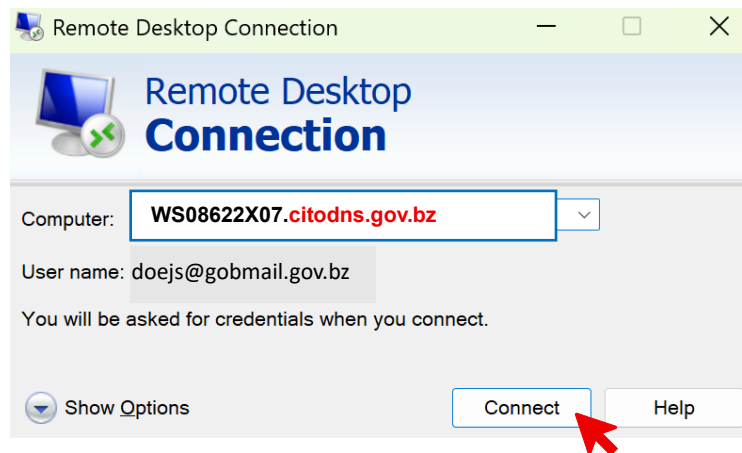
Remote Desktop Connection

Remote Desktop
Connection

Computer: WS08622X07.citodns.gov.bz

User name: doejs@gobmail.gov.bz

You will be asked for credentials when you connect.

Show Options

Connect

Help